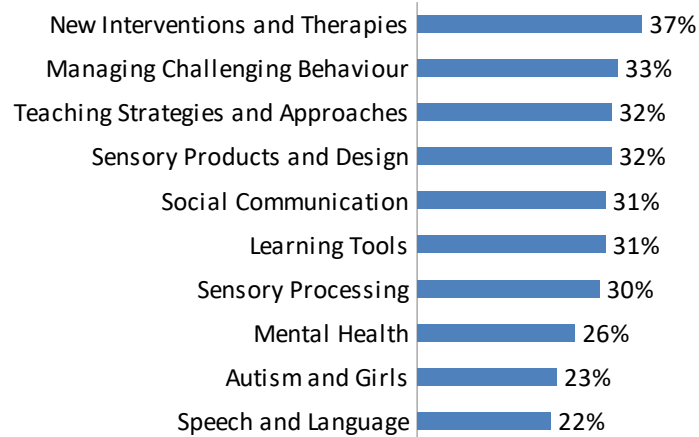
| | |
|---|---|
| New Interventions and Therapies | 37% |
| Managing Challenging Behaviour | 33% |
| Teaching Strategies and Approaches | 32% |
| Sensory Products and Design | 32% |
| Social Communication | 31% |
| Learning Tools | 31% |
| Sensory Processing | 30% |
| Mental Health | 26% |
| Autism and Girls | 23% |
| Speech and Language | 22% |